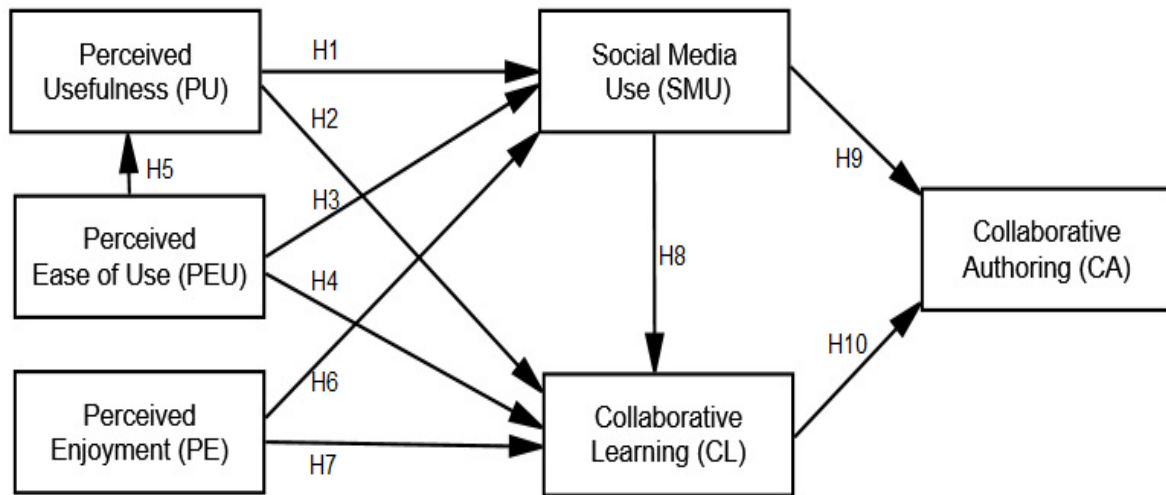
Perceived Usefulness (PU)

H1

Social Media Use (SMU)

H2

H5

H9

H3

Perceived Ease of Use (PEU)

H8

Collaborative Authoring (CA)

H4

H10

H6

Perceived Enjoyment (PE)

Collaborative Learning (CL)

H7